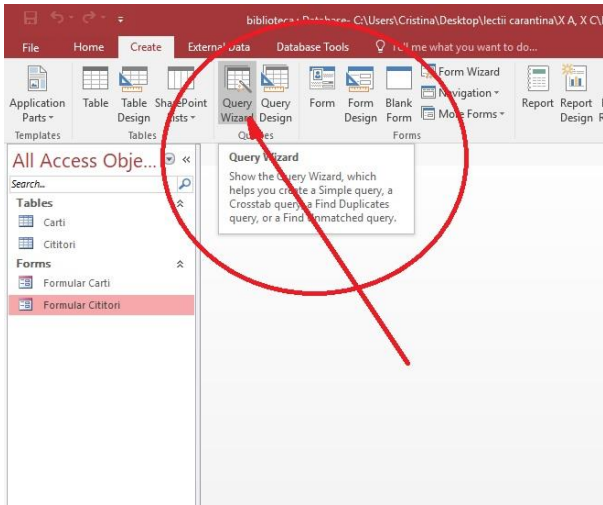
biblioteca : Database- C:\Users\Cristina\Desktop\lectii carantina\X A, X C\

File Home Create External Data Database Tools Tell me what you want to do...

Application Parts Templates Table Table Design SharePoint Lists Tables Query Wizard Query Design Queries Form Form Design Blank Form Form Wizard Navigation More Forms Forms Report Report Design

All Access Obje...
Search...
Tables
Carti
Cititori
Forms
Formular Carti
Formular Cititori

Query Wizard
Show the Query Wizard, which helps you create a Simple query, a Crosstab query, a Find Duplicates query, or a Find Unmatched query.